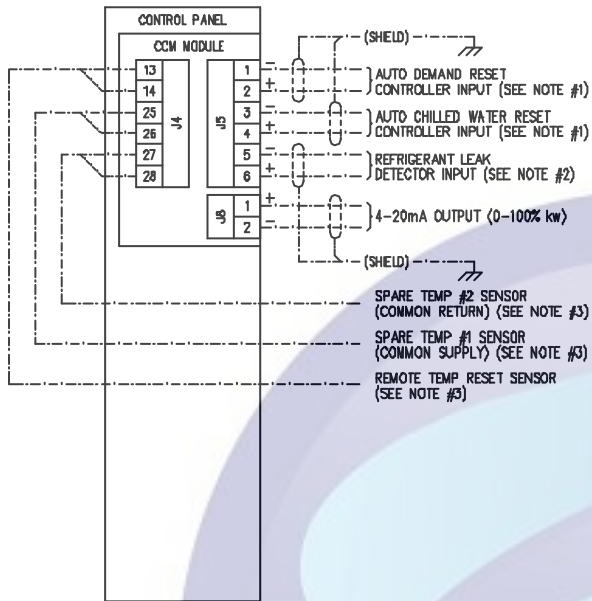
CONTROL PANEL

CCM MODULE

J4

13
14
25
26
27
28

J5

1
2
3
4
5
6

J8

1
2

−
+
−
+
−
+
+
−

(SHIELD)

AUTO DEMAND RESET CONTROLLER INPUT (SEE NOTE #1)

AUTO CHILLED WATER RESET CONTROLLER INPUT (SEE NOTE #1)

REFRIGERANT LEAK DETECTOR INPUT (SEE NOTE #2)

4-20mA OUTPUT (0-100% kw)

(SHIELD)

SPARE TEMP #2 SENSOR (COMMON RETURN) (SEE NOTE #3)

SPARE TEMP #1 SENSOR (COMMON SUPPLY) (SEE NOTE #3)

REMOTE TEMP RESET SENSOR (SEE NOTE #3)